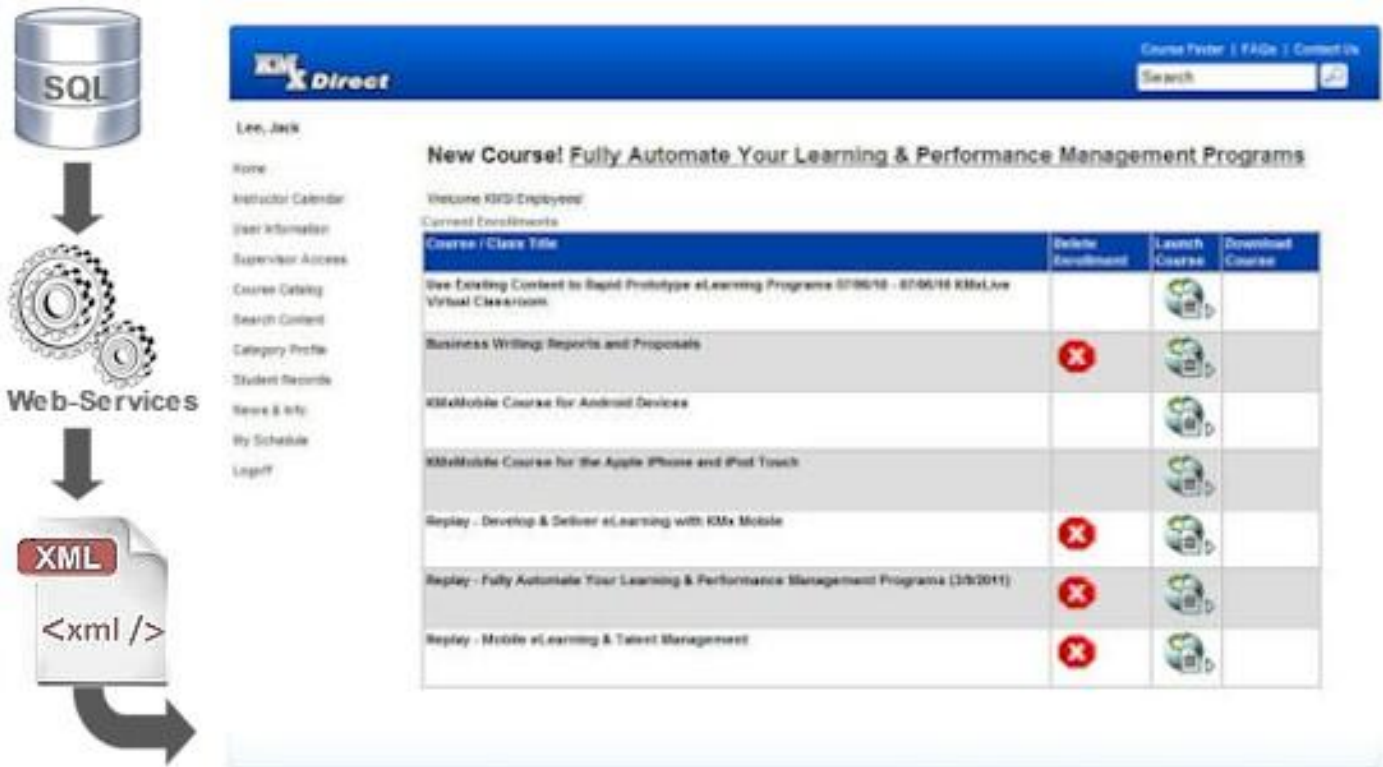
SQL

Web-Services

XML

<xml />

KMx Direct

Course Finder | FAQs | Contact Us

Search

Lee, Jack

Home

Instructor Calendar

User Information

Supervisor Access

Course Catalog

Search Content

Category Profile

Student Records

News & Info

My Schedule

Logoff

New Course! Fully Automate Your Learning & Performance Management Programs

Welcome KMSI Employees!

Current Enrollments

| Course / Class Title | Delete Enrollment | Launch Course | Download Course |
|---|---|---|---|
| Use Existing Content to Rapid Prototype eLearning Programs 07/06/10 - 07/06/10 KMxLive Virtual Classroom | | | |
| Business Writing: Reports and Proposals | | | |
| KMxMobile Course for Android Devices | | | |
| KMxMobile Course for the Apple iPhone and iPod Touch | | | |
| Replay - Develop & Deliver eLearning with KMx Mobile | | | |
| Replay - Fully Automate Your Learning & Performance Management Programs (3/9/2011) | | | |
| Replay - Mobile eLearning & Talent Management | | | |